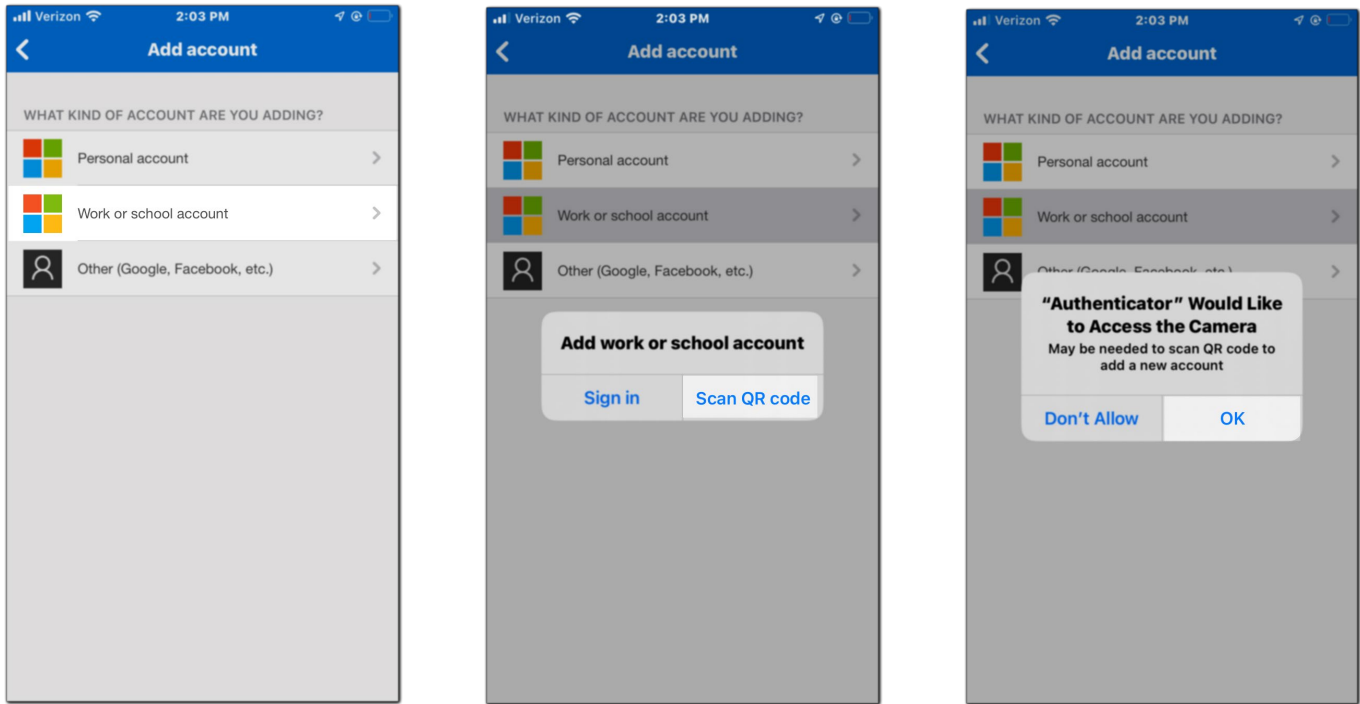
Verizon 2:03 PM

Add account

WHAT KIND OF ACCOUNT ARE YOU ADDING?

Personal account

Work or school account

Other (Google, Facebook, etc.)

Verizon 2:03 PM

Add account

WHAT KIND OF ACCOUNT ARE YOU ADDING?

Personal account

Work or school account

Other (Google, Facebook, etc.)

Add work or school account

Sign in

Scan QR code

Verizon 2:03 PM

Add account

WHAT KIND OF ACCOUNT ARE YOU ADDING?

Personal account

Work or school account

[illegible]

“Authenticator” Would Like to Access the Camera

May be needed to scan QR code to add a new account

Don’t Allow

OK